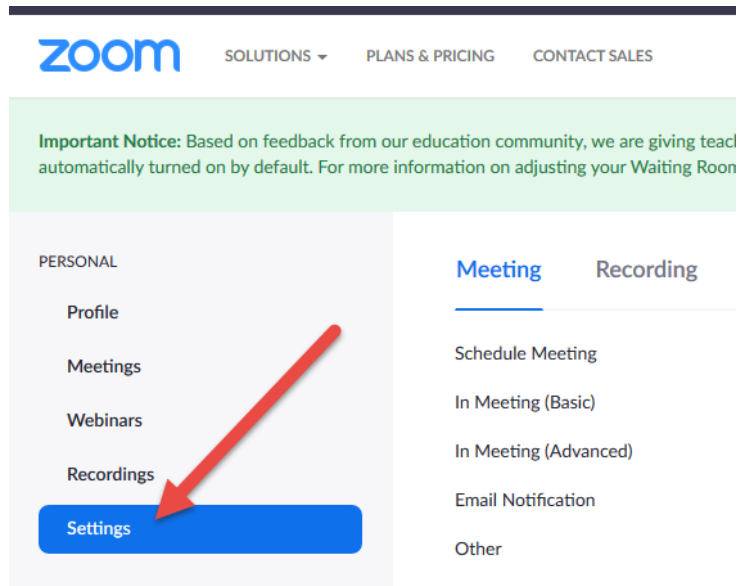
zoom SOLUTIONS PLANS & PRICING CONTACT SALES

Important Notice: Based on feedback from our education community, we are giving teac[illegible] automatically turned on by default. For more information on adjusting your Waiting Roo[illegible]

PERSONAL

Profile

Meetings

Webinars

Recordings

Settings

Meeting Recording

Schedule Meeting

In Meeting (Basic)

In Meeting (Advanced)

Email Notification

Other